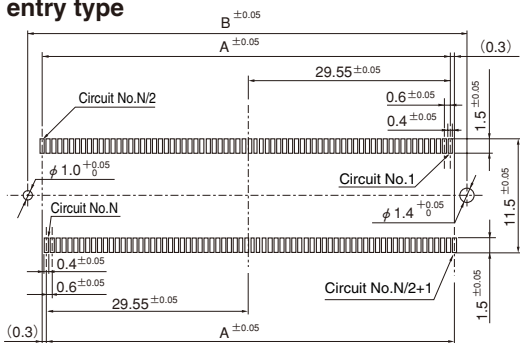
entry type

B $^{\pm0.05}$

A $^{\pm0.05}$

(0.3)

29.55 $^{\pm0.05}$

Circuit No.N/2

0.6 $^{\pm0.05}$

0.4 $^{\pm0.05}$

1.5 $^{\pm0.05}$

$\phi$ 1.0 $^{+0.05}_{0}$

Circuit No.1

11.5 $^{\pm0.05}$

Circuit No.N

$\phi$ 1.4 $^{+0.05}_{0}$

0.4 $^{\pm0.05}$

0.6 $^{\pm0.05}$

29.55 $^{\pm0.05}$

Circuit No.N/2+1

1.5 $^{\pm0.05}$

(0.3)

A $^{\pm0.05}$